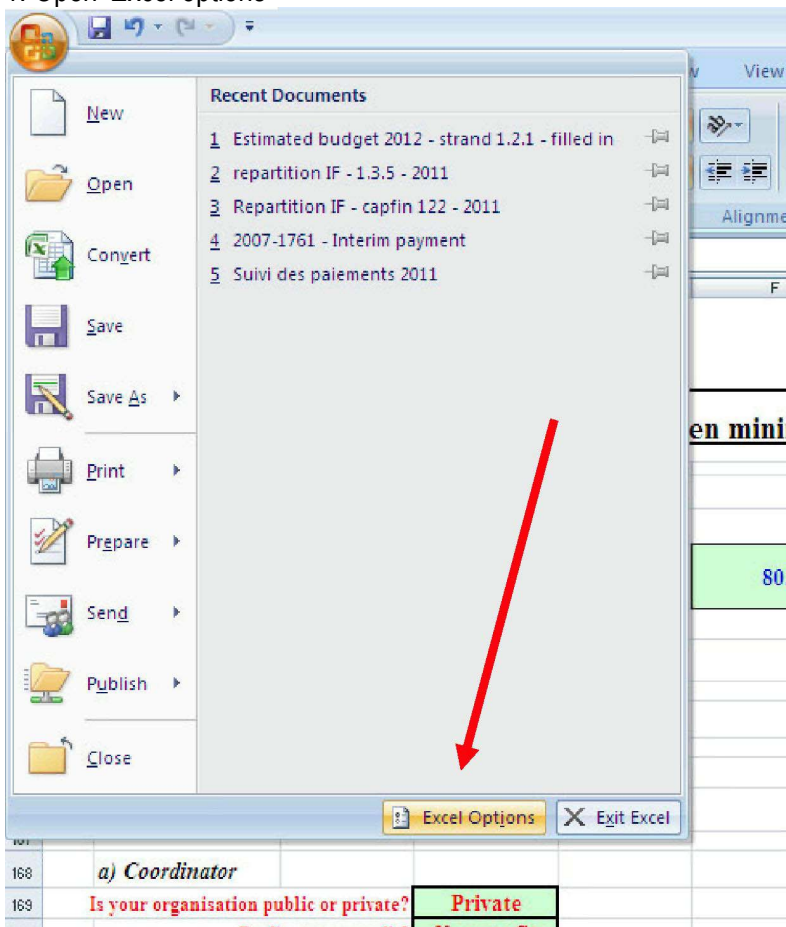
1. Open "Excel options"

New
Open
Convert
Save
Save As
Print
Prepare
Send
Publish
Close

Recent Documents
1 Estimated budget 2012 - strand 1.2.1 - filled in
2 repartition IF - 1.3.5 - 2011
3 Repartition IF - capfin 122 - 2011
4 2007-1761 - Interim payment
5 Suivi des paiements 2011

Excel Options
Exit Excel

View
Alignme
F
en mini
80

168 a) Coordinator
169 Is your organisation public or private? Private